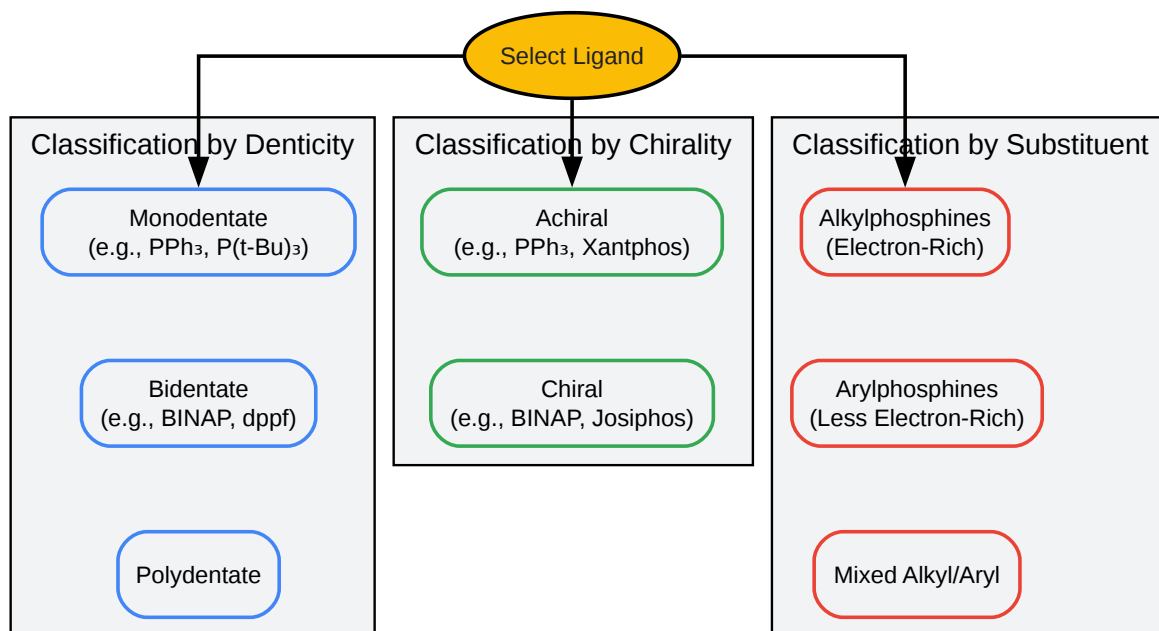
Select Ligand

Classification by Denticity

Monodentate
(e.g., $PPh_3$, $P(t\text{-}Bu)_3$)

Bidentate
(e.g., BINAP, dppf)

Polydentate

Classification by Chirality

Achiral
(e.g., $PPh_3$, Xantphos)

Chiral
(e.g., BINAP, Josiphos)

Classification by Substituent

Alkylphosphines
(Electron-Rich)

Arylphosphines
(Less Electron-Rich)

Mixed Alkyl/Aryl